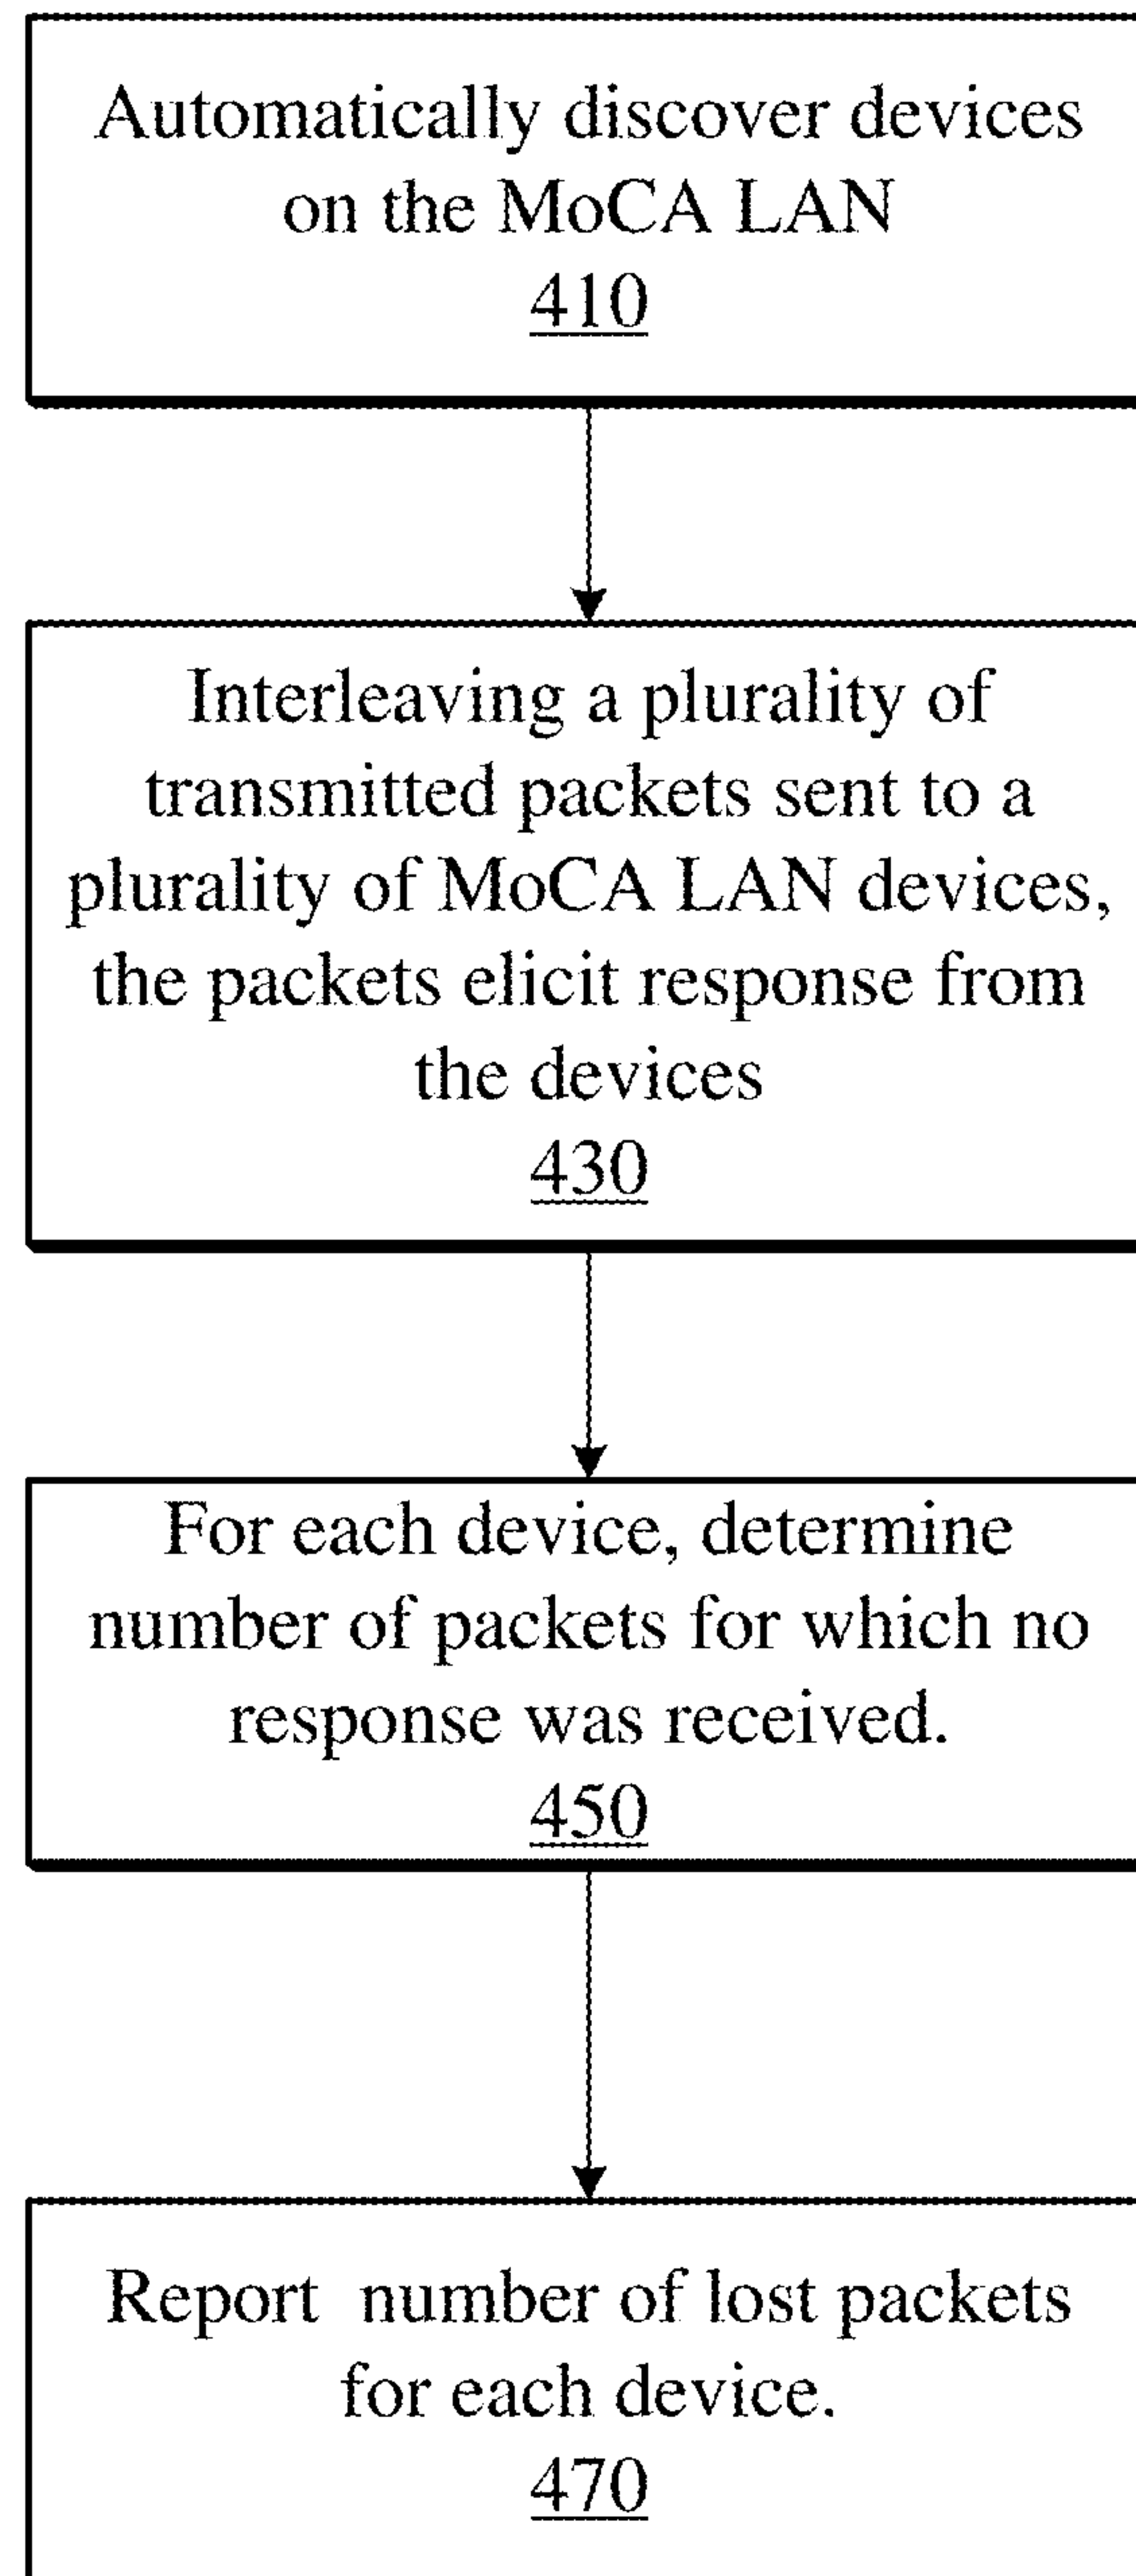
Automatically discover devices on the MoCA LAN
410

Interleaving a plurality of transmitted packets sent to a plurality of MoCA LAN devices, the packets elicit response from the devices
430

For each device, determine number of packets for which no response was received.
450

Report number of lost packets for each device.
470